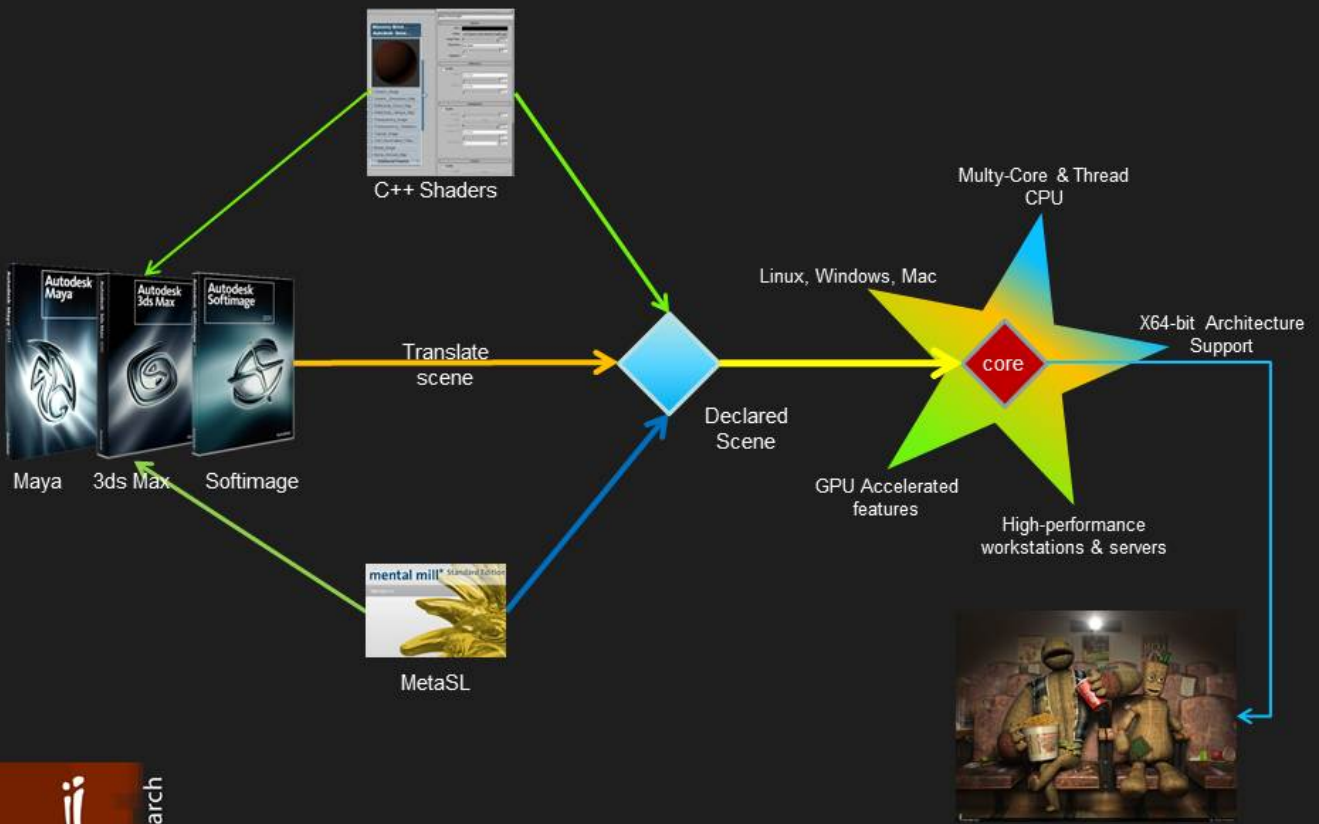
C++ Shaders

Autodesk Maya

Autodesk 3ds Max

Autodesk Softimage

Maya 3ds Max Softimage

Translate scene

Declared Scene

mental mill Standard Edition

MetaSL

Multy-Core & Thread CPU

Linux, Windows, Mac

core

X64-bit Architecture Support

GPU Accelerated features

High-performance workstations & servers

arch